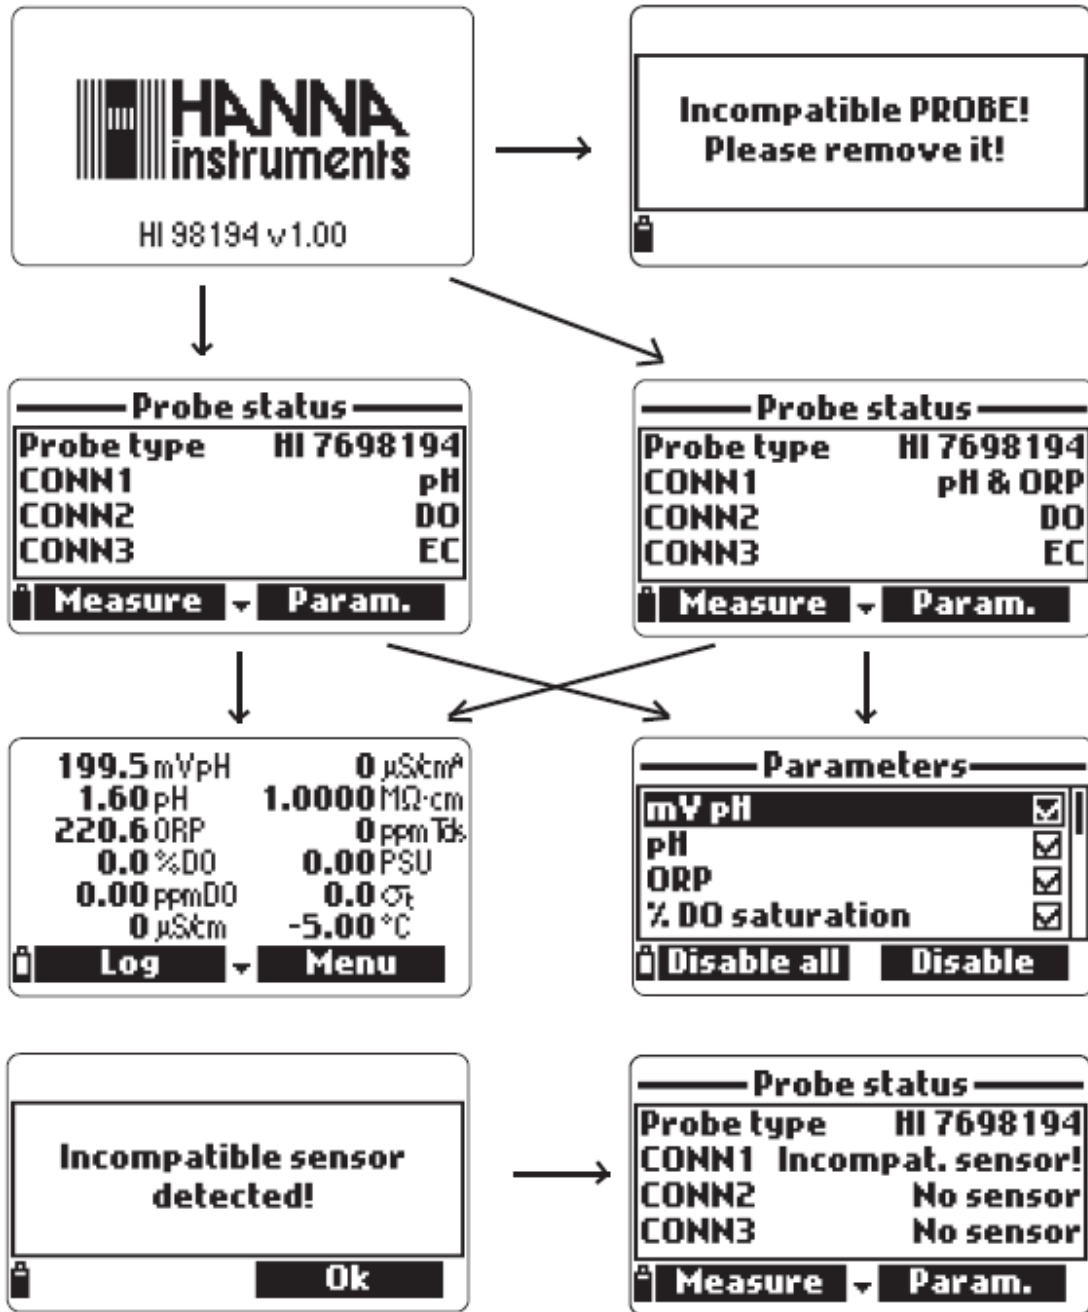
HANNA instruments

HI 98194 v1.00

Incompatible PROBE!
Please remove it!

Probe status

| Probe type | HI 7698194 |
|---|---|
| CONN1 | pH |
| CONN2 | DO |
| CONN3 | EC |

Measure Param.

Probe status

| Probe type | HI 7698194 |
|---|---|
| CONN1 | pH & ORP |
| CONN2 | DO |
| CONN3 | EC |

Measure Param.

199.5 mVpH
1.60 pH
220.6 ORP
0.0 %DO
0.00 ppmDO
0 µS/cm
0 µS/cm$^A$
1.0000 MΩ·cm
0 ppm Tds
0.00 PSU
0.0 $\sigma_t$
-5.00 °C

Log Menu

Parameters

mV pH
pH
ORP
% DO saturation

Disable all Disable

Incompatible sensor detected!

Ok

Probe status

| Probe type | HI 7698194 |
|---|---|
| CONN1 | Incompat. sensor! |
| CONN2 | No sensor |
| CONN3 | No sensor |

Measure Param.